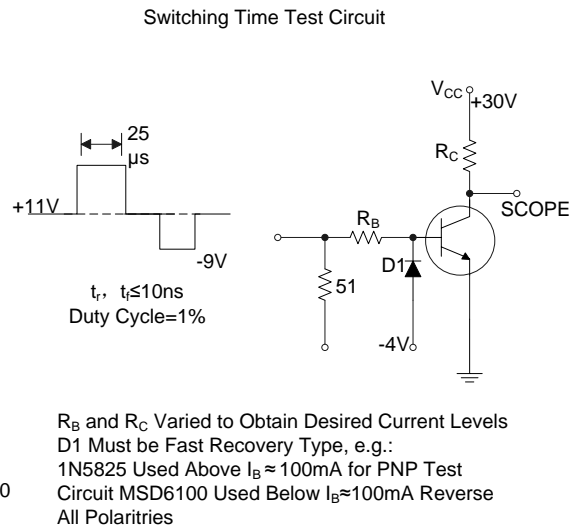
Switching Time Test Circuit

25 μs

+11V

-9V

$t_r$, $t_f$≤10ns
Duty Cycle=1%

$V_{CC}$ +30V

$R_C$

SCOPE

$R_B$

D1

51

-4V

$R_B$ and $R_C$ Varied to Obtain Desired Current Levels
D1 Must be Fast Recovery Type, e.g.:
1N5825 Used Above $I_B$≈100mA for PNP Test
0 Circuit MSD6100 Used Below $I_B$≈100mA Reverse
All Polaritries